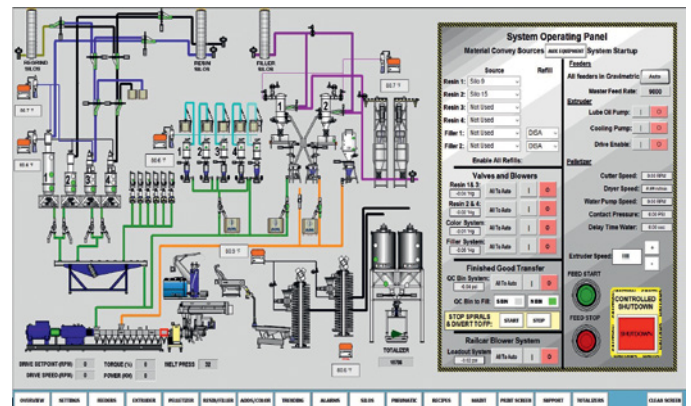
REGRIND SILOS

RESIN SILOS

FILLER SILOS

1

2

3

4

1

2

3

4

1

2

1

TOTALIZER

DRIVE SETPOINT (RPM)

DRIVE SPEED (RPM)

TORQUE (%)

POWER (KW)

MELT PRESS

System Operating Panel

Material Convey Sources

AUX EQUIPMENT

System Startup

Source

Refill

Resin 1: Silo 8

Resin 2: Silo 15

Resin 3: Not Used

Resin 4: Not Used

Filler 1: Not Used

Filler 2: Not Used

DISA

DISA

Enable All Refills:

Valves and Blowers

Resin 1& 3:

All To Auto

Resin 2 & 4:

All To Auto

Color System:

All To Auto

Filler System:

All To Auto

Finished Good Transfer

GC Bin System:

All To Auto

GC Bin to Fill:

STOP SPIRALS & DIVERT TO FP:

START

STOP

Railcar Blower System

Loadout System

All To Auto

Feeders

All feeders in Gravimetric

Auto

Master Feed Rate:

9600

Extruder

Lube Oil Pump:

Cooling Pump:

Drive Enable:

Pelletizer

Cutter Speed:

Dryer Speed:

Water Pump Speed:

Contact Pressure:

Delay Time Water:

Extruder Speed:

+

-

FEED START

FEED STOP

CONTROLLED SHUTDOWN

SHUTDOWN

OVERVIEW

SETTINGS

FEEDERS

EXTRUDER

PELLETIZER

RESIN/FILLER

ADDS/COLOR

TRENDING

ALARMS

SILOS

PNEUMATIC

RECIPES

MAINT

PRINT SCREEN

SUPPORT

TOTALIZERS

CLEAR SCREEN